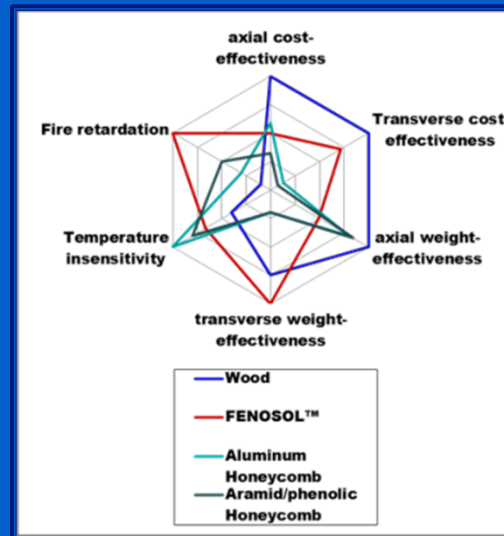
axial cost-effectiveness

Transverse cost effectiveness

Fire retardation

Temperature insensitivity

axial weight-effectiveness

transverse weight-effectiveness

Wood

FENOSOL™

Aluminum Honeycomb

Aramid/phenolic Honeycomb